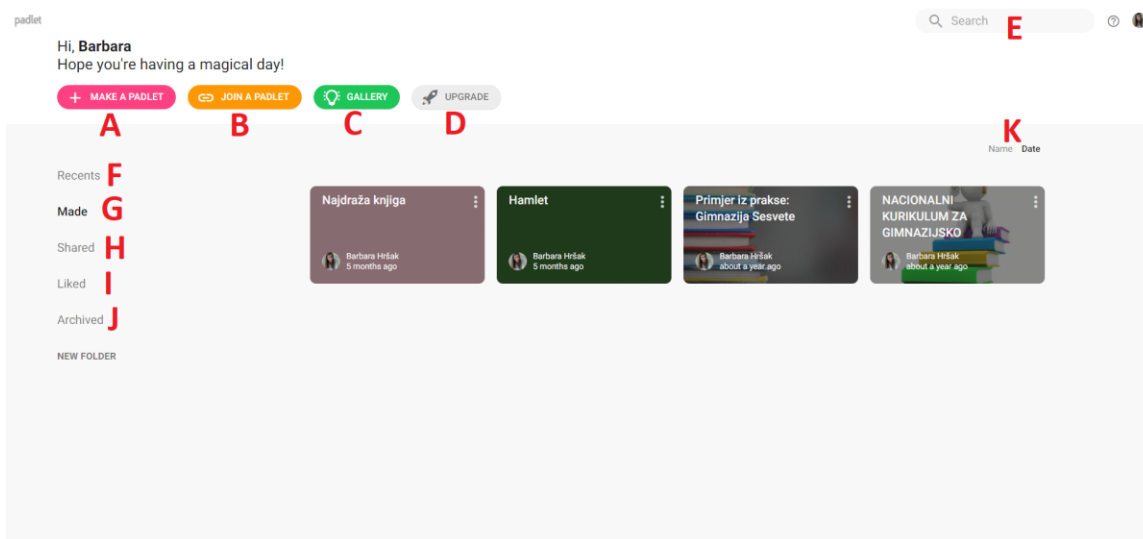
padlet

Search E

Hi, **Barbara**
Hope you're having a magical day!

MAKE A PADLET A
JOIN A PADLET B
GALLERY C
UPGRADE D

K
Name Date

Recents F
Made G
Shared H
Liked I
Archived J
NEW FOLDER

Najdraža knjiga
Barbara Hršak
5 months ago

Hamlet
Barbara Hršak
5 months ago

Primjer iz prakse: Gimnazija Sesvete
Barbara Hršak
about a year ago

NACIONALNI KURIKULUM ZA GIMNAZIJSKO
Barbara Hršak
about a year ago